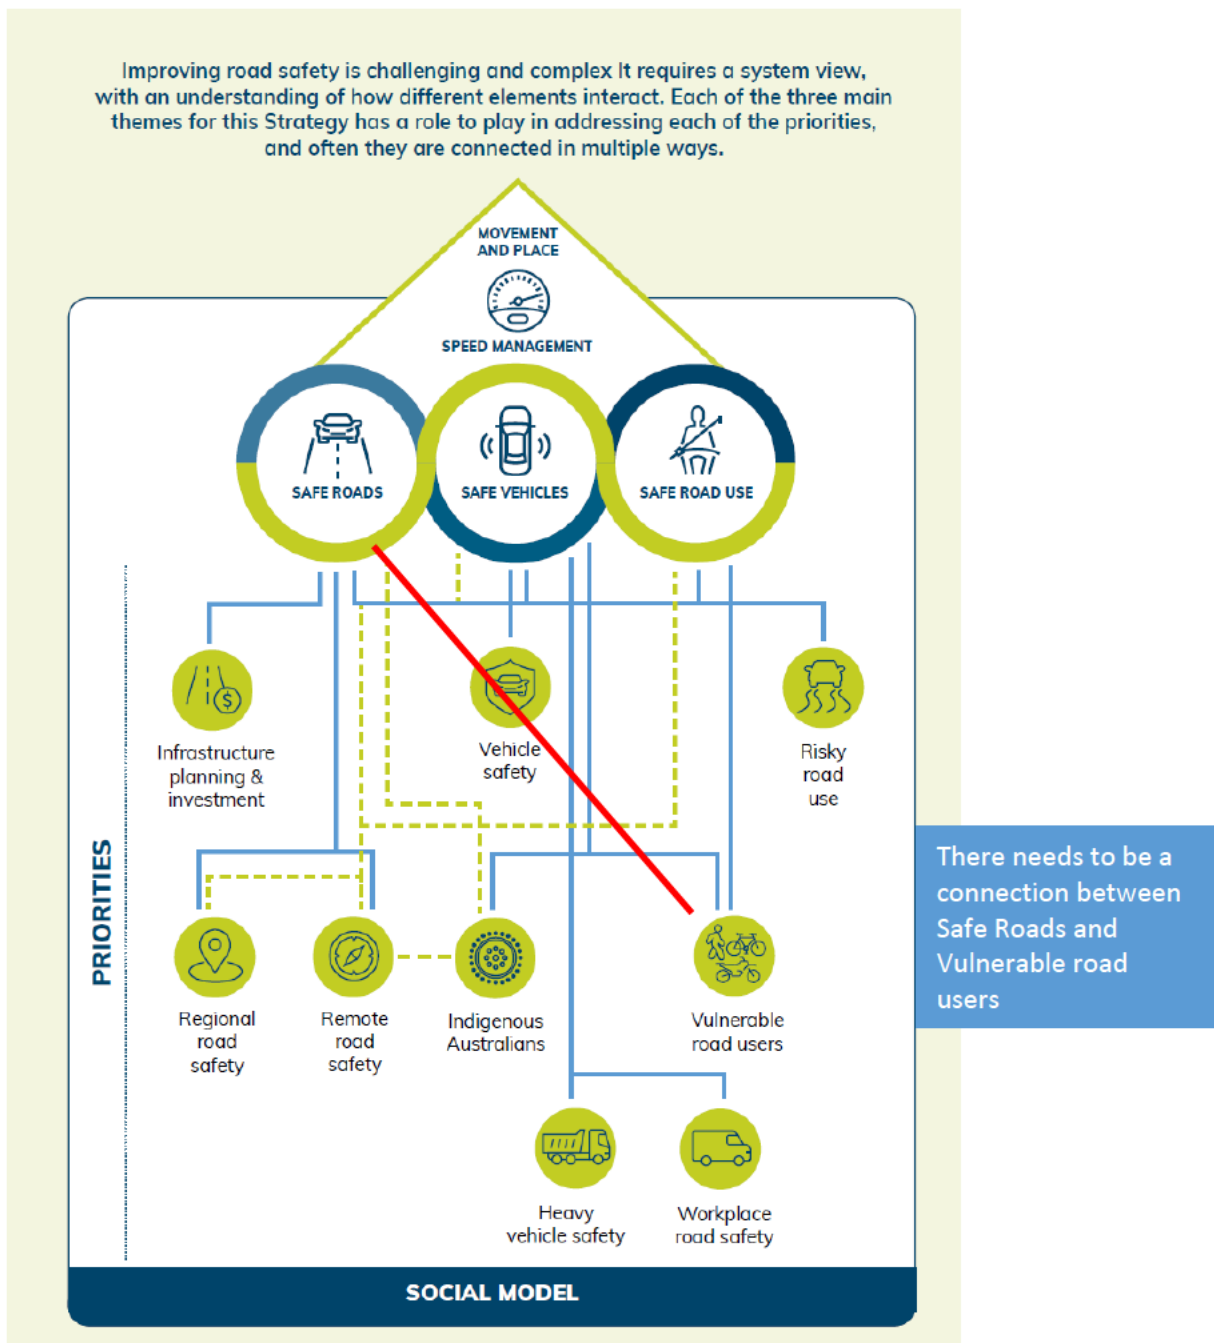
Improving road safety is challenging and complex It requires a system view, with an understanding of how different elements interact. Each of the three main themes for this Strategy has a role to play in addressing each of the priorities, and often they are connected in multiple ways.

MOVEMENT AND PLACE

SPEED MANAGEMENT

SAFE ROADS

SAFE VEHICLES

SAFE ROAD USE

PRIORITIES

Infrastructure planning & investment

Vehicle safety

Risky road use

Regional road safety

Remote road safety

Indigenous Australians

Vulnerable road users

Heavy vehicle safety

Workplace road safety

SOCIAL MODEL

There needs to be a connection between Safe Roads and Vulnerable road users